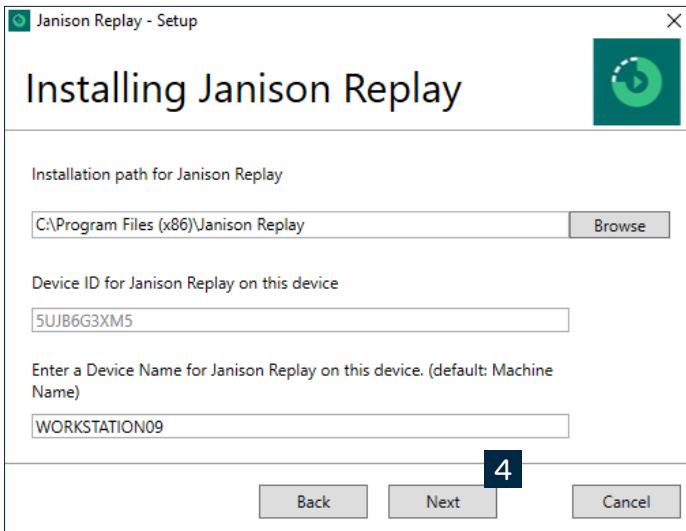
Janison Replay - Setup

×

Installing Janison Replay

Installation path for Janison Replay

C:\Program Files (x86)\Janison Replay

Browse

Device ID for Janison Replay on this device

5UJB6G3XM5

Enter a Device Name for Janison Replay on this device. (default: Machine Name)

WORKSTATION09

4

Back

Next

Cancel